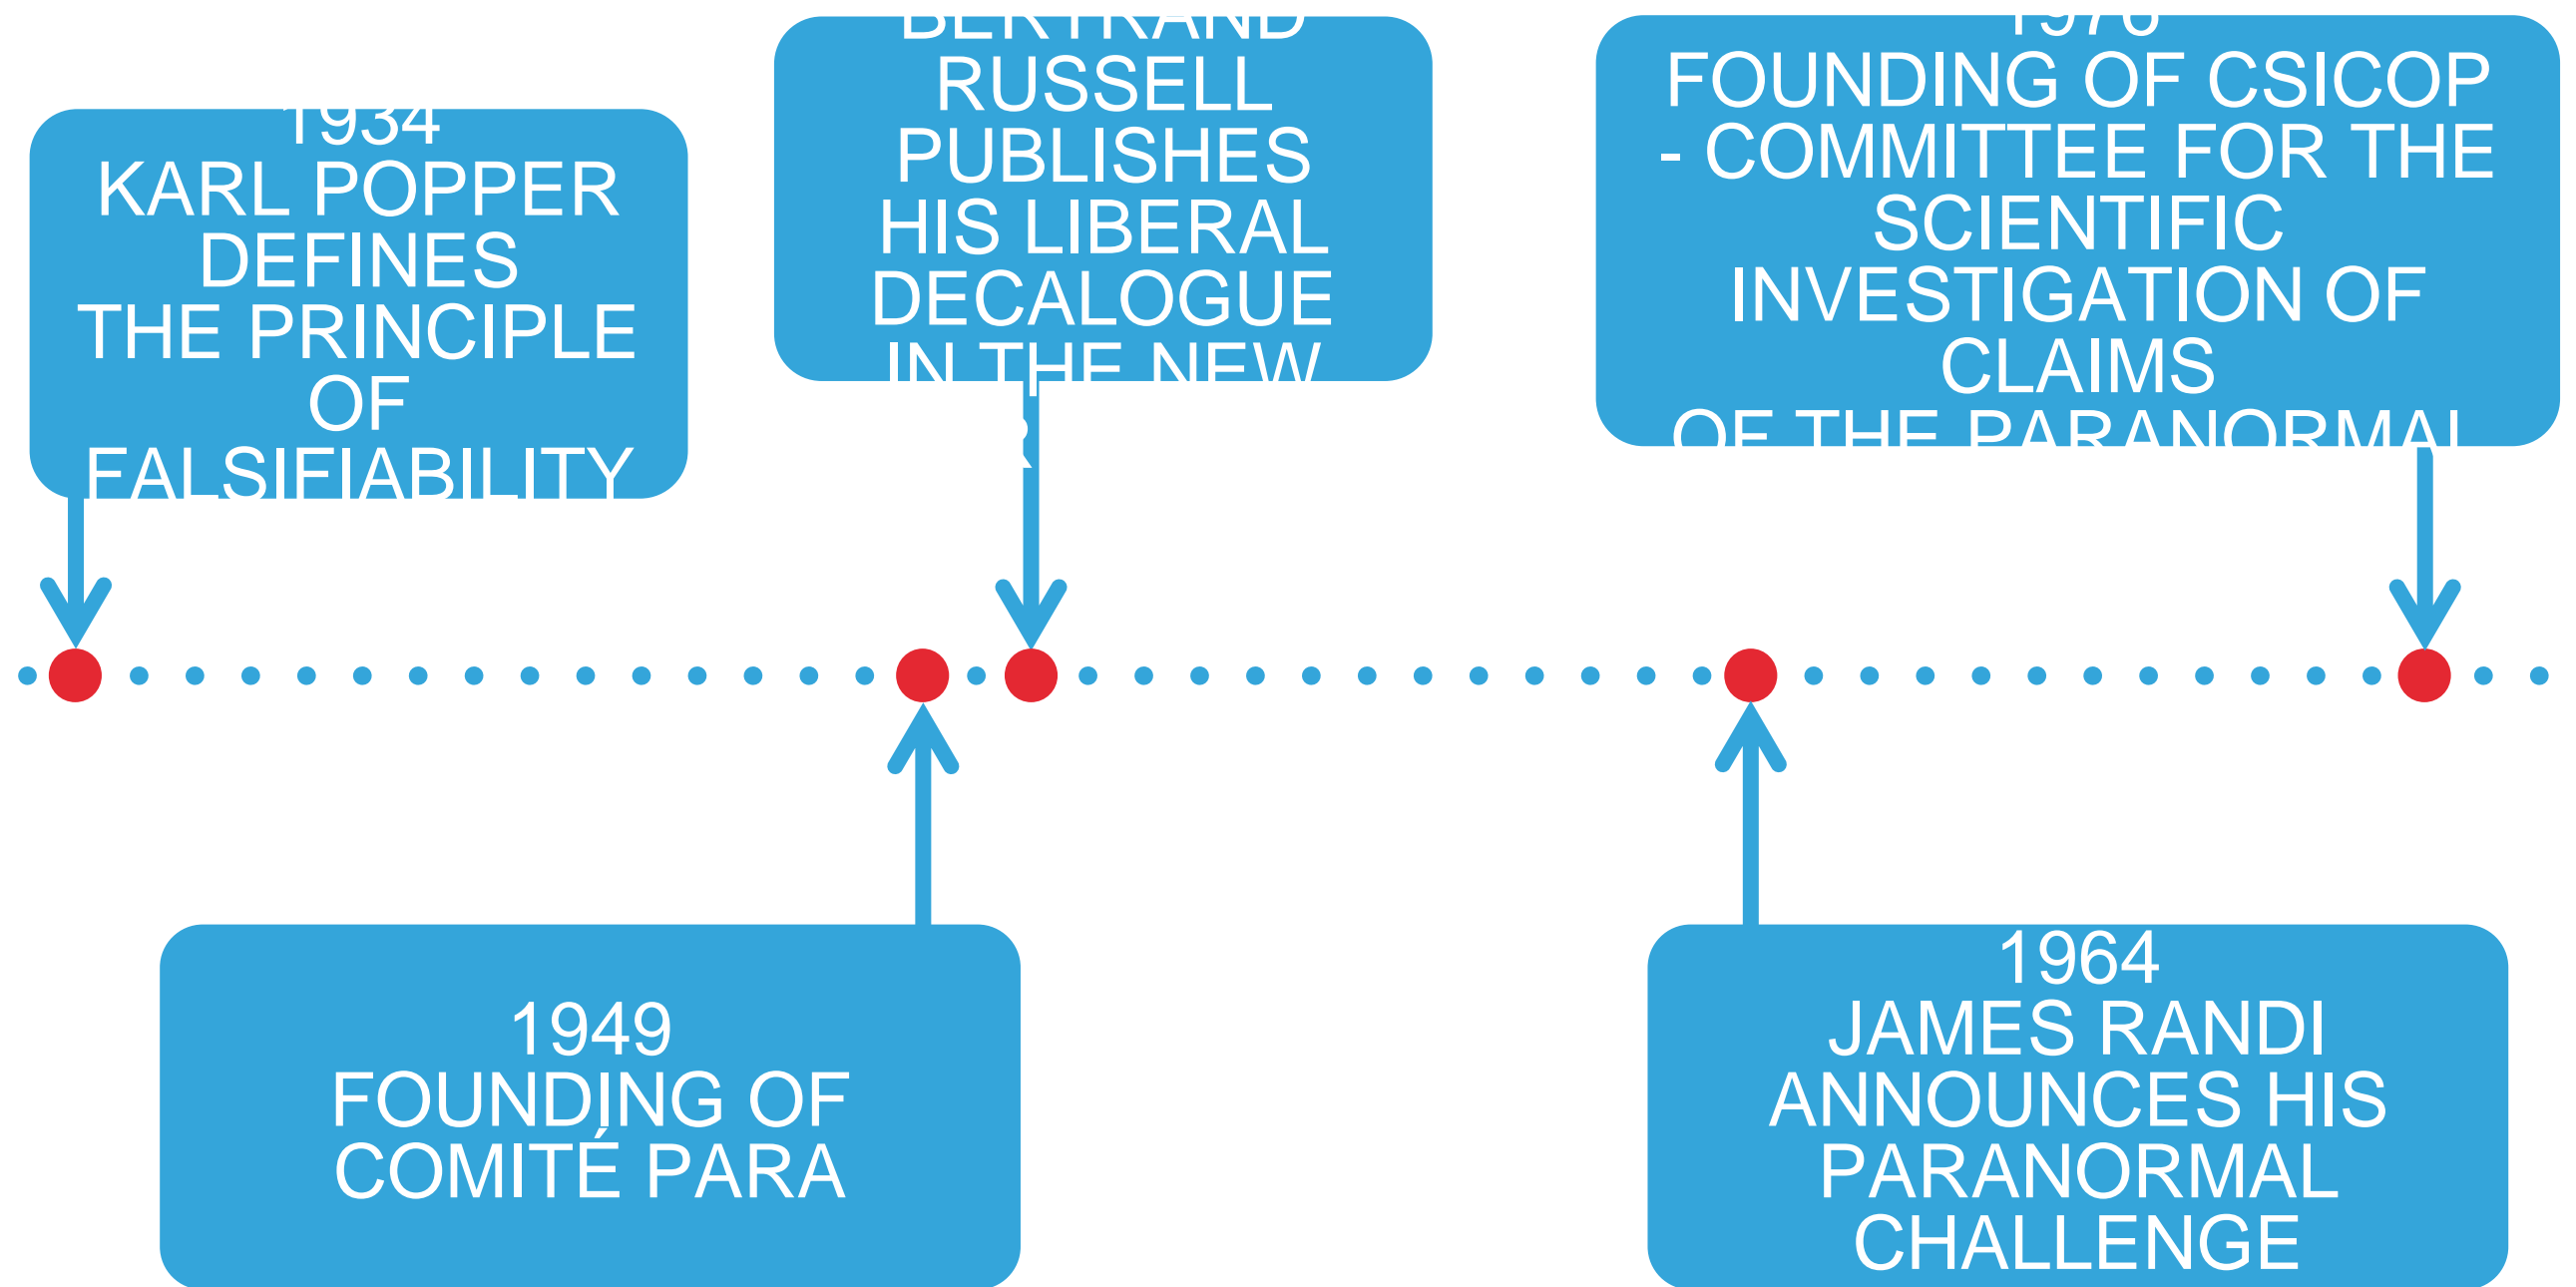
1934
KARL POPPER DEFINES THE PRINCIPLE OF FALSIFIABILITY

BERTRAND RUSSELL PUBLISHES HIS LIBERAL DECALOGUE IN THE NEW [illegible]

1976
FOUNDING OF CSICOP - COMMITTEE FOR THE SCIENTIFIC INVESTIGATION OF CLAIMS OF THE PARANORMAL

1949
FOUNDING OF COMITÉ PARA

1964
JAMES RANDI ANNOUNCES HIS PARANORMAL CHALLENGE